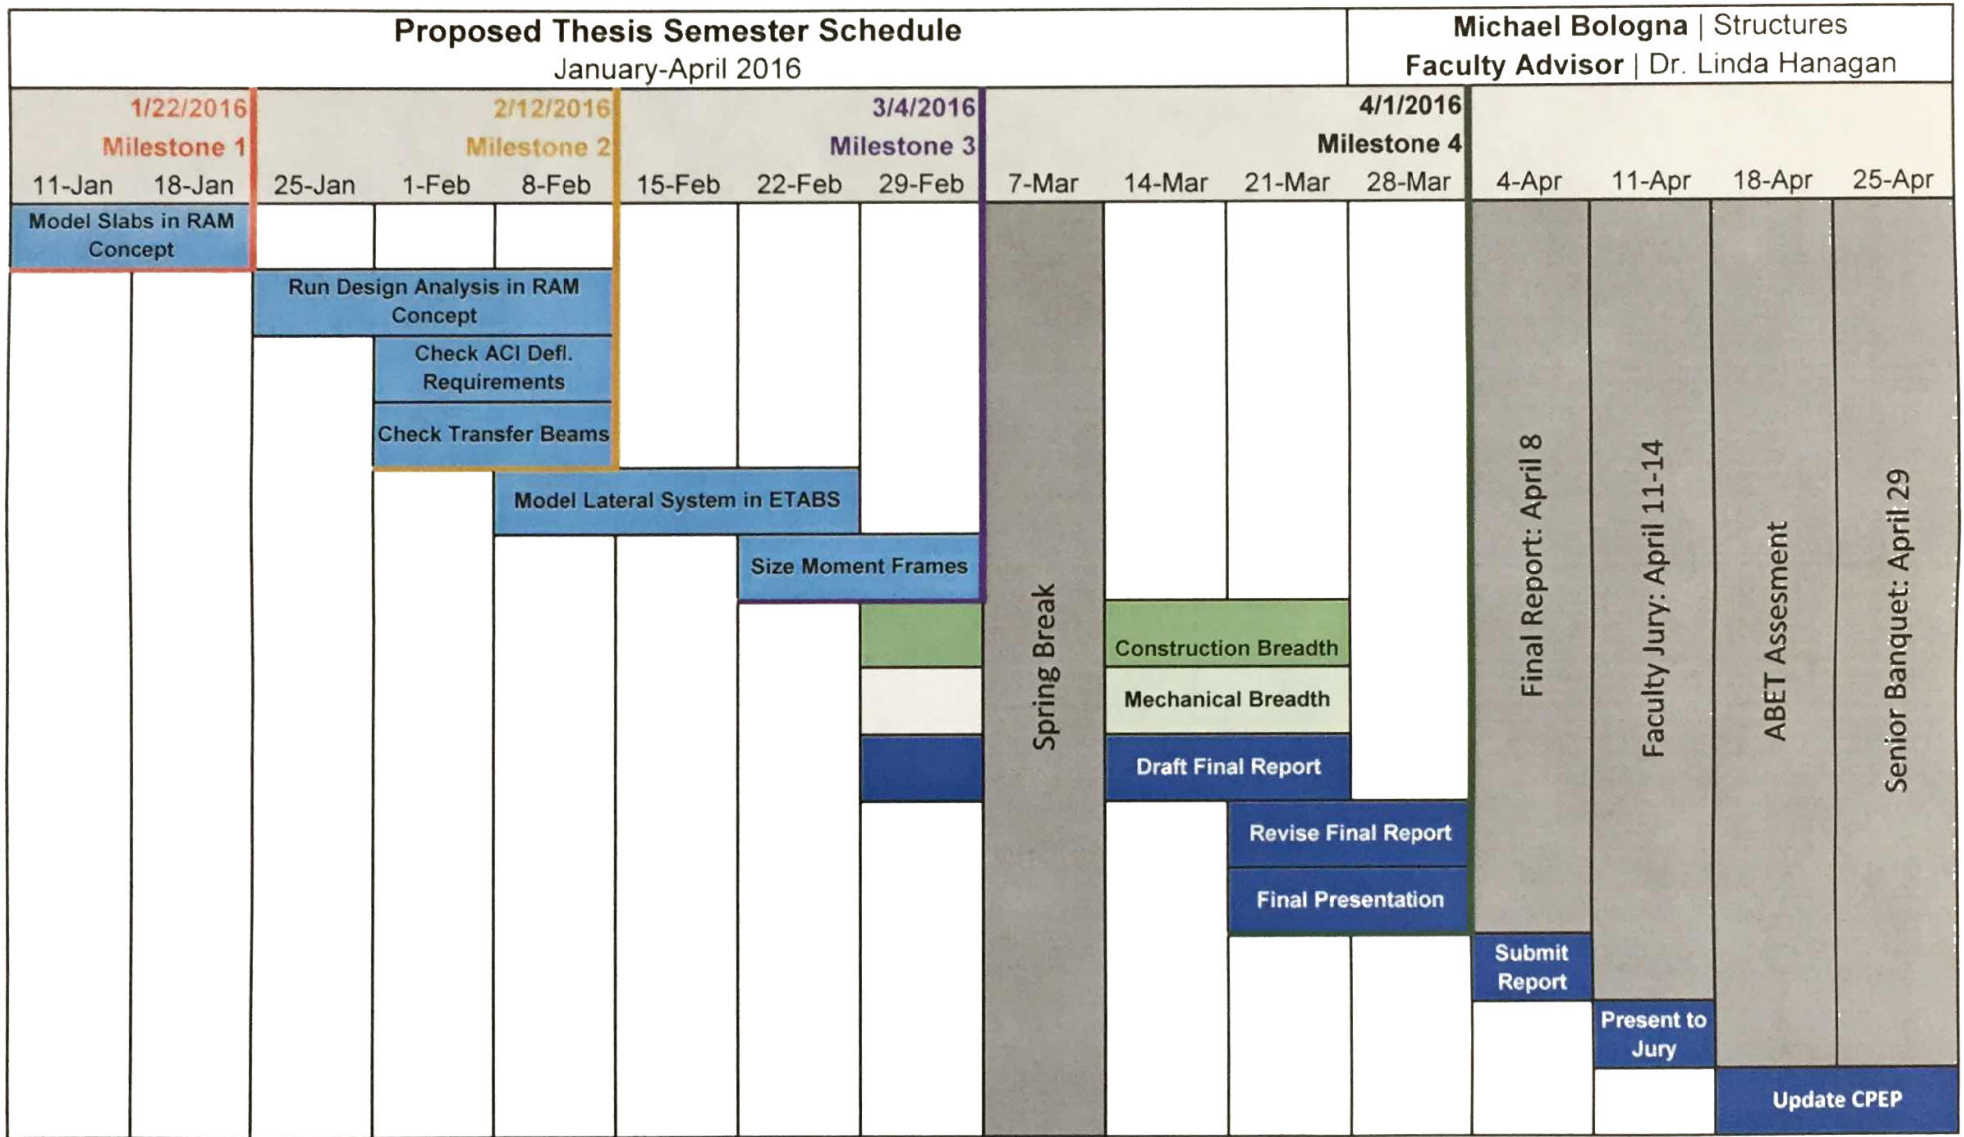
Proposed Thesis Semester Schedule
January-April 2016

Michael Bologna | Structures
Faculty Advisor | Dr. Linda Hanagan

1/22/2016
Milestone 1

2/12/2016
Milestone 2

3/4/2016
Milestone 3

4/1/2016
Milestone 4

11-Jan 18-Jan 25-Jan 1-Feb 8-Feb 15-Feb 22-Feb 29-Feb 7-Mar 14-Mar 21-Mar 28-Mar 4-Apr 11-Apr 18-Apr 25-Apr

Model Slabs in RAM Concept

Run Design Analysis in RAM Concept

Check ACI Defl. Requirements

Check Transfer Beams

Model Lateral System in ETABS

Size Moment Frames

Spring Break

Construction Breadth

Mechanical Breadth

Draft Final Report

Revise Final Report

Final Presentation

Final Report: April 8

Faculty Jury: April 11-14

ABET Assesment

Senior Banquet: April 29

Submit Report

Present to Jury

Update CPEP